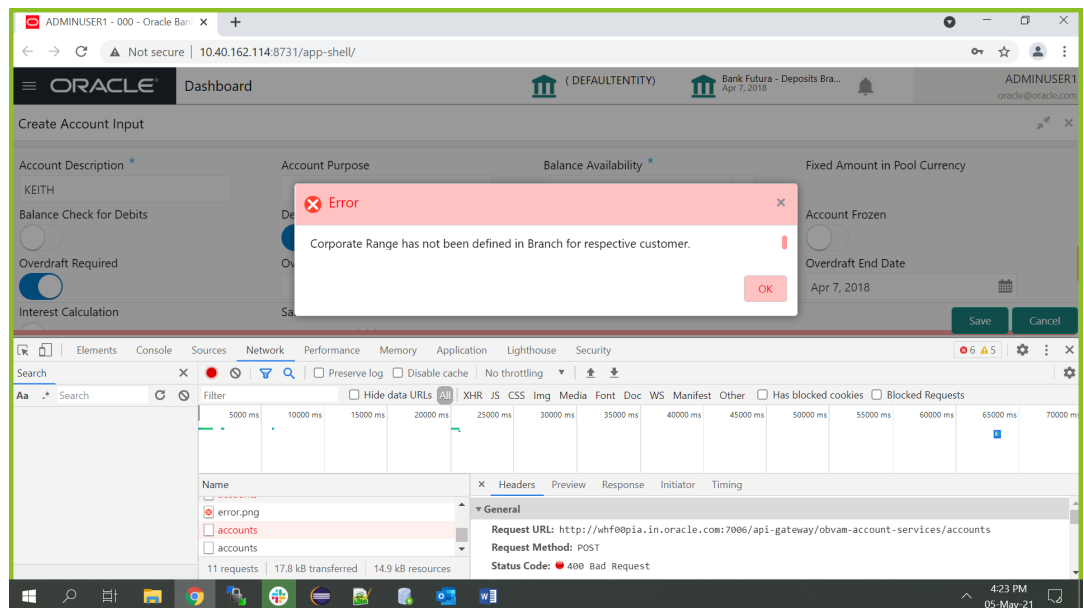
ADMINUSER1 - 000 - Oracle Ban ×

Not secure | 10.40.162.114:8731/app-shell/

ORACLE Dashboard

( DEFAULTENTITY)

Bank Futura - Deposits Bra...
Apr 7, 2018

ADMINUSER1
oracle@oracle.com

Create Account Input

Account Description *
KEITH

Account Purpose

Balance Availability *

Fixed Amount in Pool Currency

Balance Check for Debits

Account Frozen

Overdraft Required

Overdraft End Date
Apr 7, 2018

Interest Calculation

Save

Cancel

Error

Corporate Range has not been defined in Branch for respective customer.

OK

Elements Console Sources Network Performance Memory Application Lighthouse Security

6 5

Search

Preserve log Disable cache No throttling

Aa .* Search

Filter

Hide data URLs All XHR JS CSS Img Media Font Doc WS Manifest Other Has blocked cookies Blocked Requests

5000 ms 10000 ms 15000 ms 20000 ms 25000 ms 30000 ms 35000 ms 40000 ms 45000 ms 50000 ms 55000 ms 60000 ms 65000 ms 70000 ms

Name

error.png
accounts
accounts

11 requests | 17.8 kB transferred | 14.9 kB resources

× Headers Preview Response Initiator Timing

▾ General

Request URL: http://whf00pia.in.oracle.com:7006/api-gateway/obvam-account-services/accounts
Request Method: POST
Status Code: 400 Bad Request

4:23 PM
05-May-21